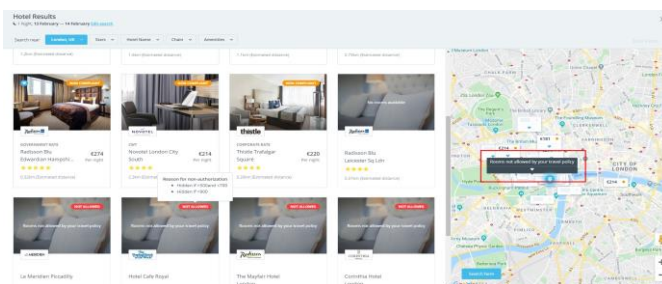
Hotel Results

1 night, 13 February — 14 February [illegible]

Search near London, UK Stars Hotel Name Chain Amenities

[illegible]

Radisson

Radisson Blu Edwardian Hampshi...
€274
Per night
★★★★

NOVOTEL
Novotel London City South
€214
Per night
★★★★

Reason for non-authorisation
• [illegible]
• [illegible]

thistle
Thistle Trafalgar Square
€220
Per night
★★★★

Radisson
Radisson Blu Leicester Sq Ldn
★★★★

NOT ALLOWED
Rooms not allowed by your travel policy

NOT ALLOWED
Rooms not allowed by your travel policy

NOT ALLOWED
Rooms not allowed by your travel policy

NOT ALLOWED
Rooms not allowed by your travel policy

Le Meridien Piccadilly

Hotel Cafe Royal

The Mayfair Hotel

Corinthia Hotel

Rooms not allowed by your travel policy

€274

CITY OF LONDON

LONDON

Search here